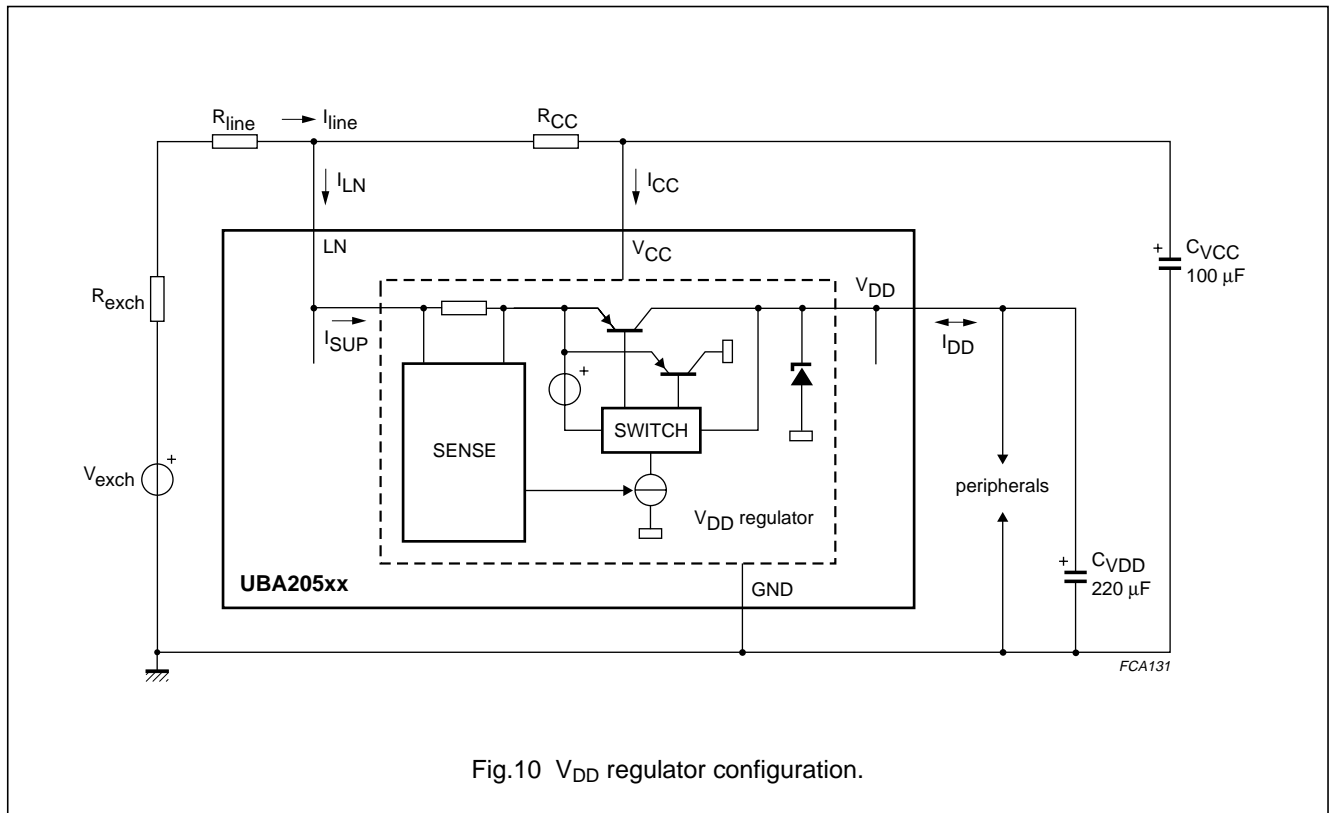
$R_{line}$ $I_{line}$ $R_{CC}$

$I_{LN}$ $I_{CC}$

LN $V_{CC}$

$C_{VCC}$ 100 μF

$R_{exch}$

$V_{DD}$

$I_{SUP}$ $I_{DD}$

SENSE

SWITCH

$V_{exch}$

peripherals

$V_{DD}$ regulator

$C_{VDD}$ 220 μF

UBA205xx

GND

FCA131

Fig.10 $V_{DD}$ regulator configuration.